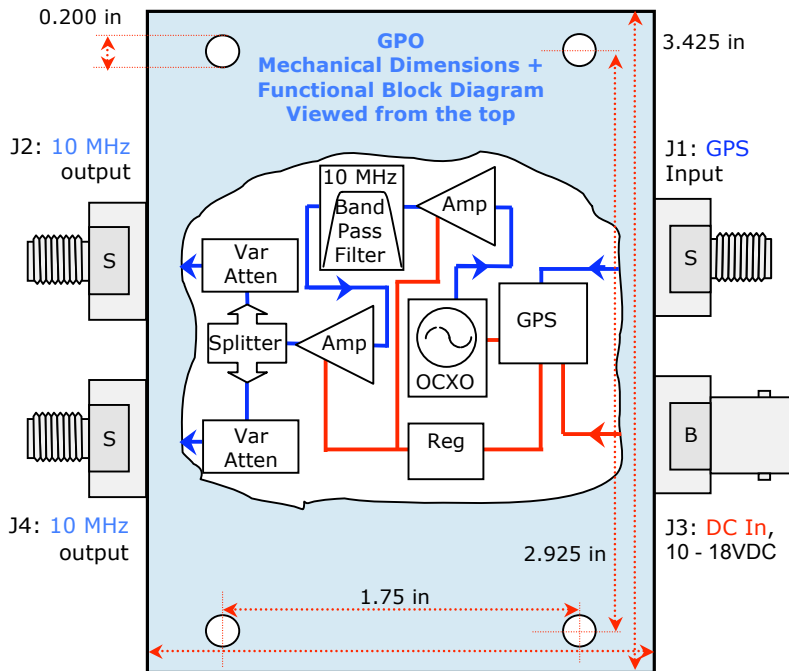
0.200 in

GPO
Mechanical Dimensions +
Functional Block Diagram
Viewed from the top

3.425 in

J2: 10 MHz
output

J1: GPS
Input

10 MHz
Band
Pass
Filter

Amp

Var
Atten

S

S

Splitter

Amp

OCXO

GPS

Var
Atten

Reg

S

B

J4: 10 MHz
output

J3: DC In,
10 - 18VDC

2.925 in

1.75 in